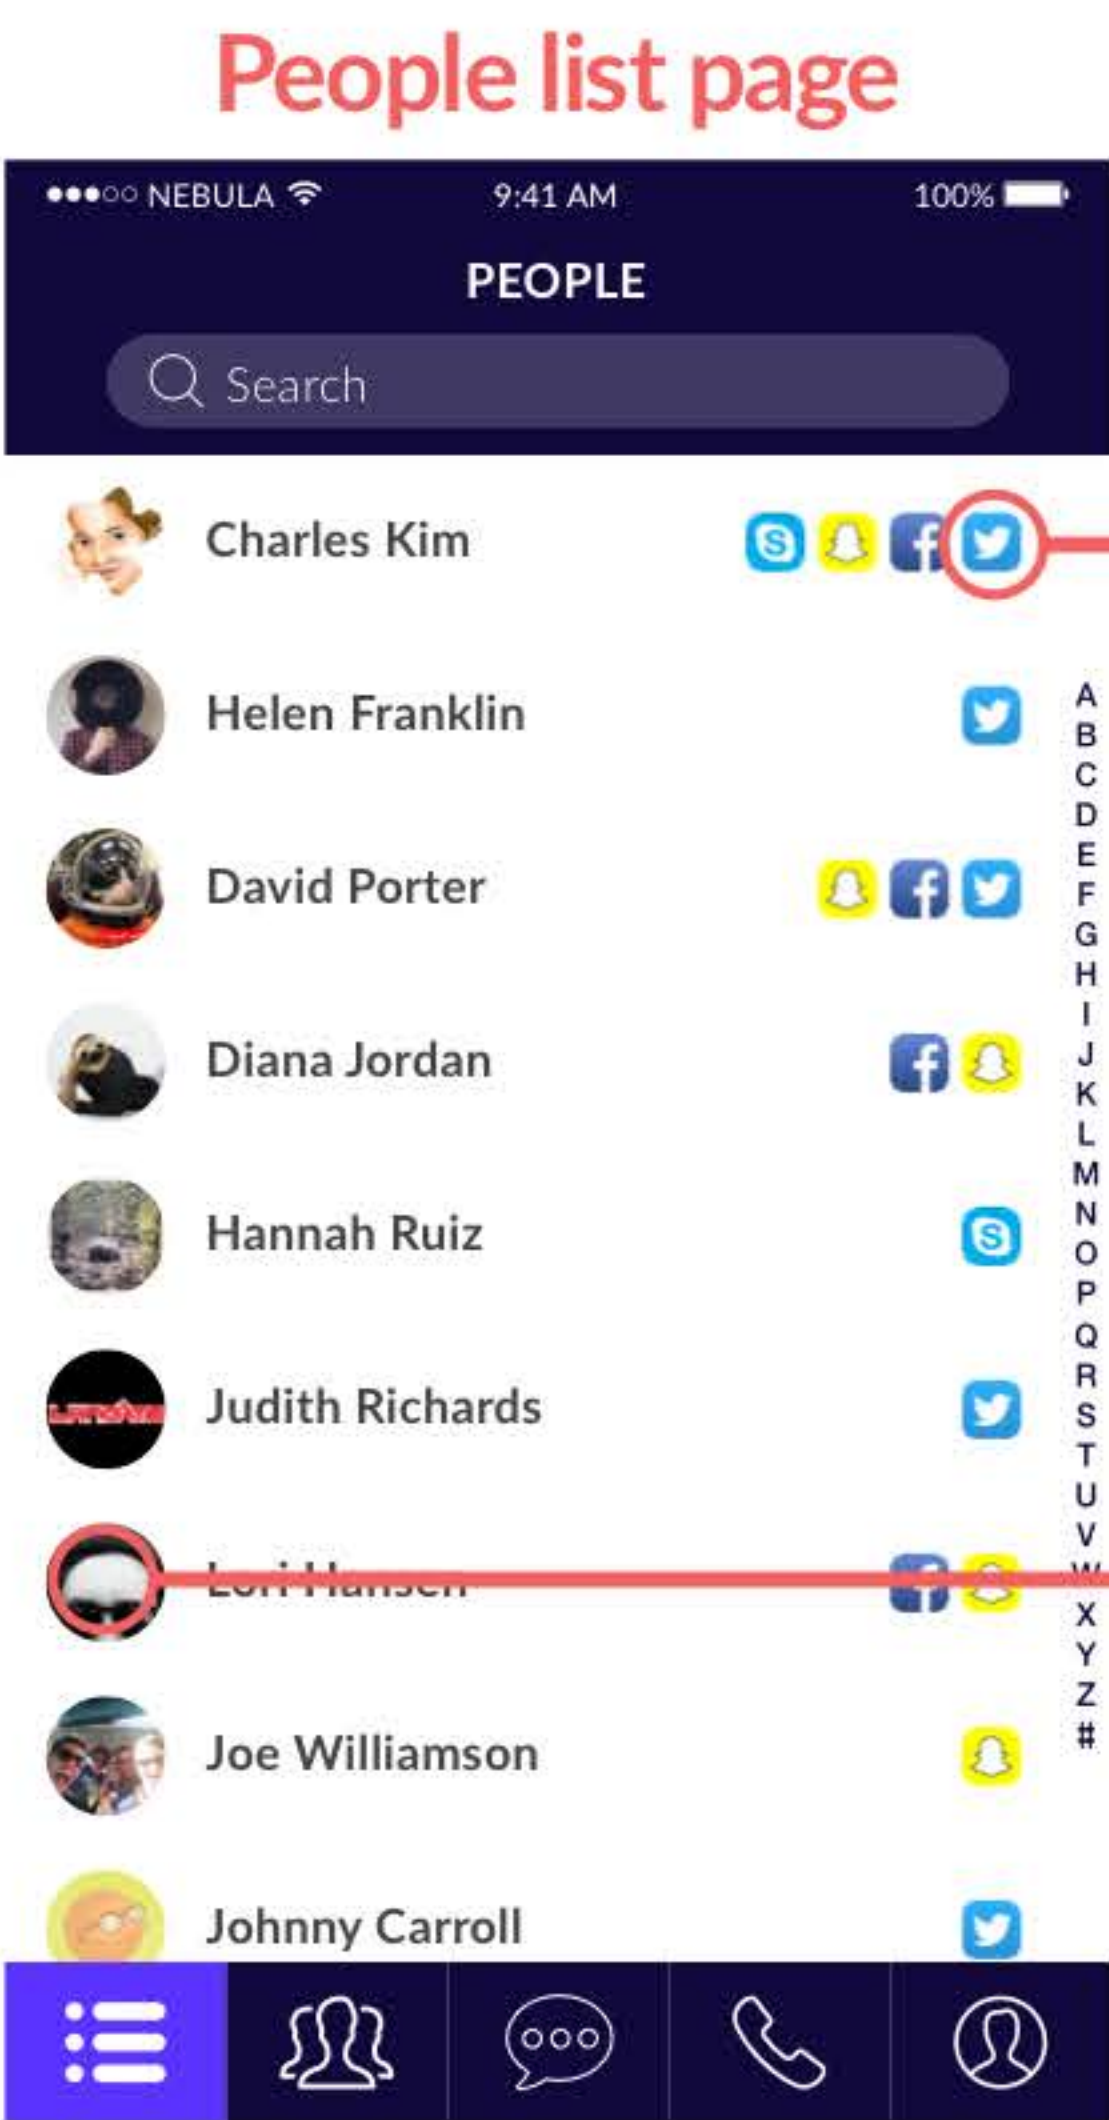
People list page

●●●○○ NEBULA 9:41 AM 100%

PEOPLE

Search

Charles Kim

Helen Franklin

David Porter

Diana Jordan

Hannah Ruiz

Judith Richards

Lori Hansen

Joe Williamson

Johnny Carroll

A B C D E F G H I J K L M N O P Q R S T U V W X Y Z #